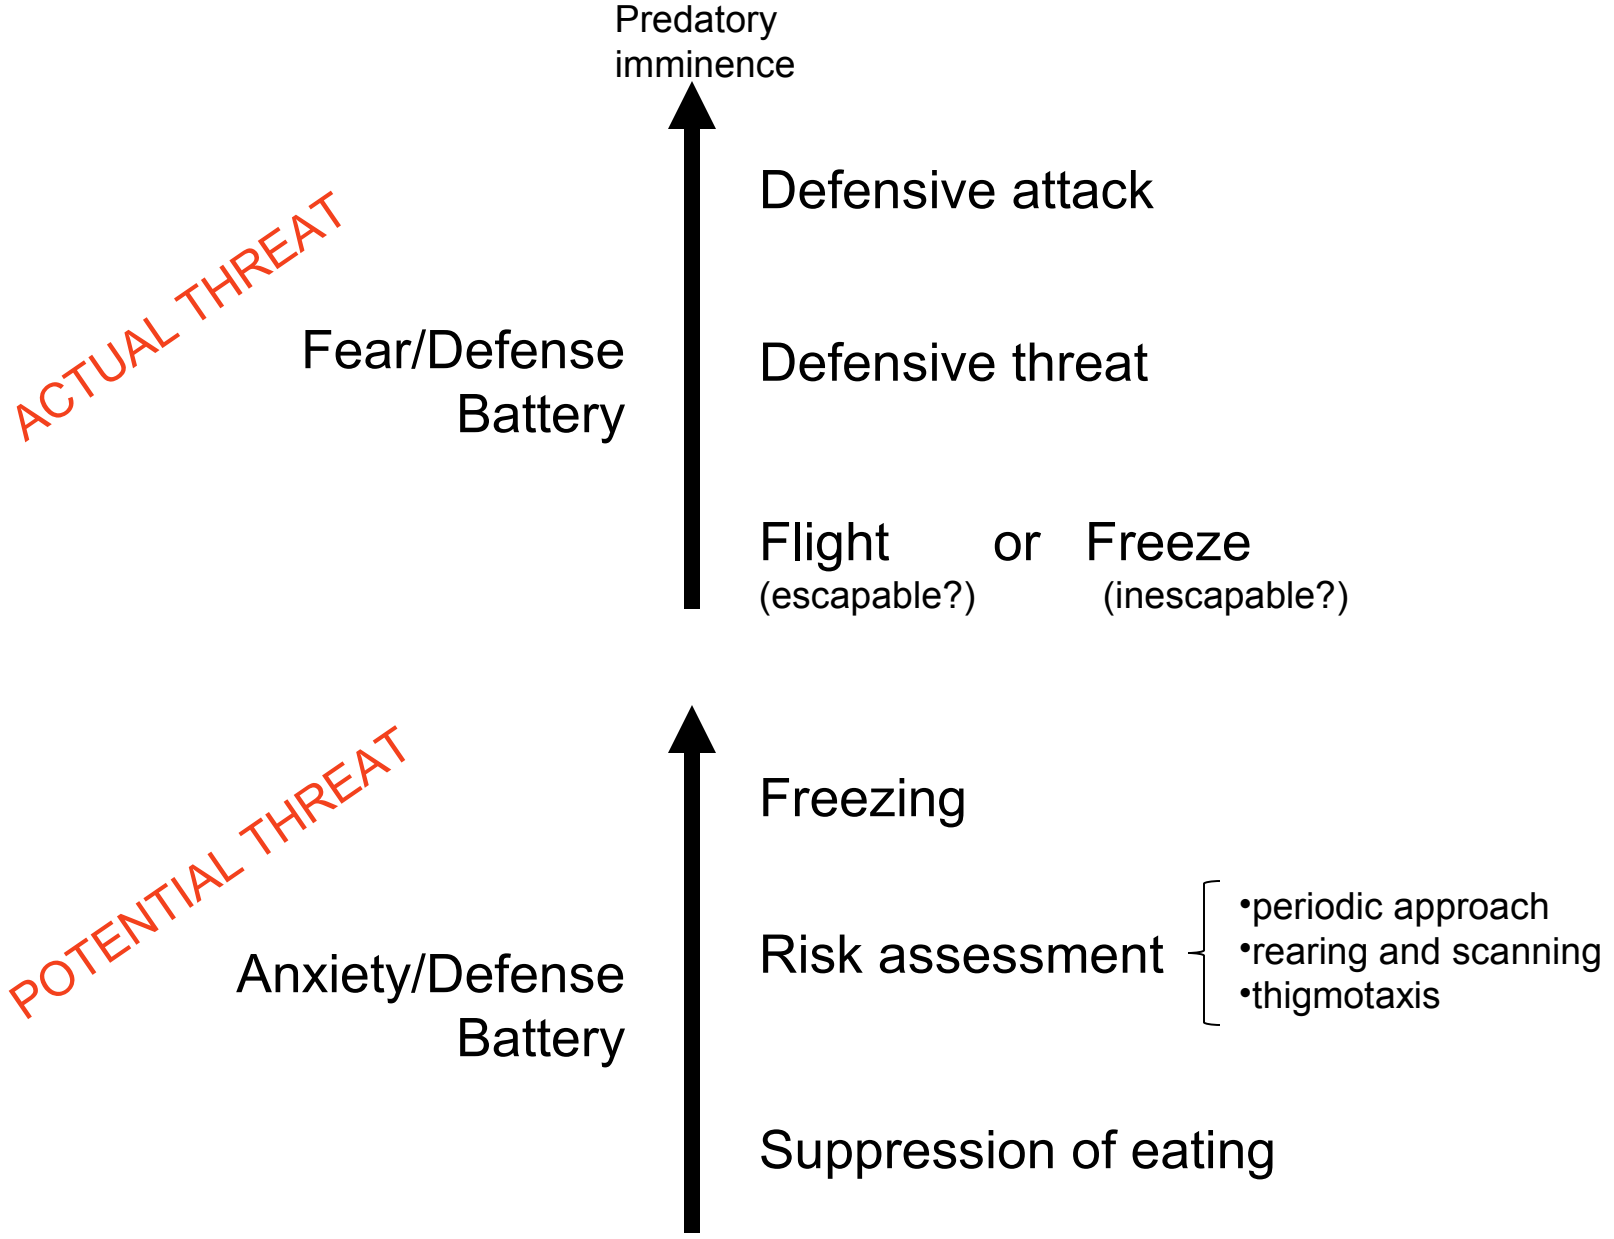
Predatory imminence

ACTUAL THREAT

Fear/Defense Battery

Defensive attack

Defensive threat

Flight (escapable?) or Freeze (inescapable?)

POTENTIAL THREAT

Anxiety/Defense Battery

Freezing

Risk assessment
•periodic approach
•rearing and scanning
•thigmotaxis

Suppression of eating